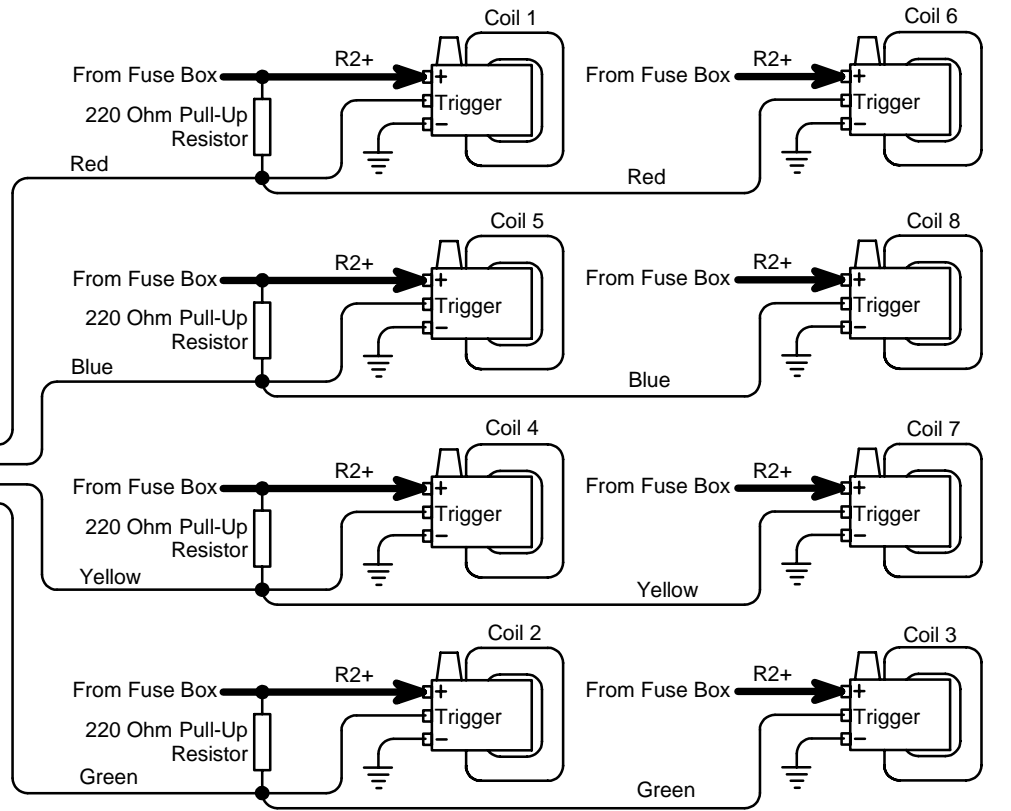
Coil 1

R2+

From Fuse Box

+

Trigger

−

220 Ohm Pull-Up Resistor

Red

Coil 6

R2+

From Fuse Box

+

Trigger

−

Red

Coil 5

R2+

From Fuse Box

+

Trigger

−

220 Ohm Pull-Up Resistor

Blue

Coil 8

R2+

From Fuse Box

+

Trigger

−

Blue

Coil 4

R2+

From Fuse Box

+

Trigger

−

220 Ohm Pull-Up Resistor

Yellow

Coil 7

R2+

From Fuse Box

+

Trigger

−

Yellow

Coil 2

R2+

From Fuse Box

+

Trigger

−

220 Ohm Pull-Up Resistor

Green

Coil 3

R2+

From Fuse Box

+

Trigger

−

Green